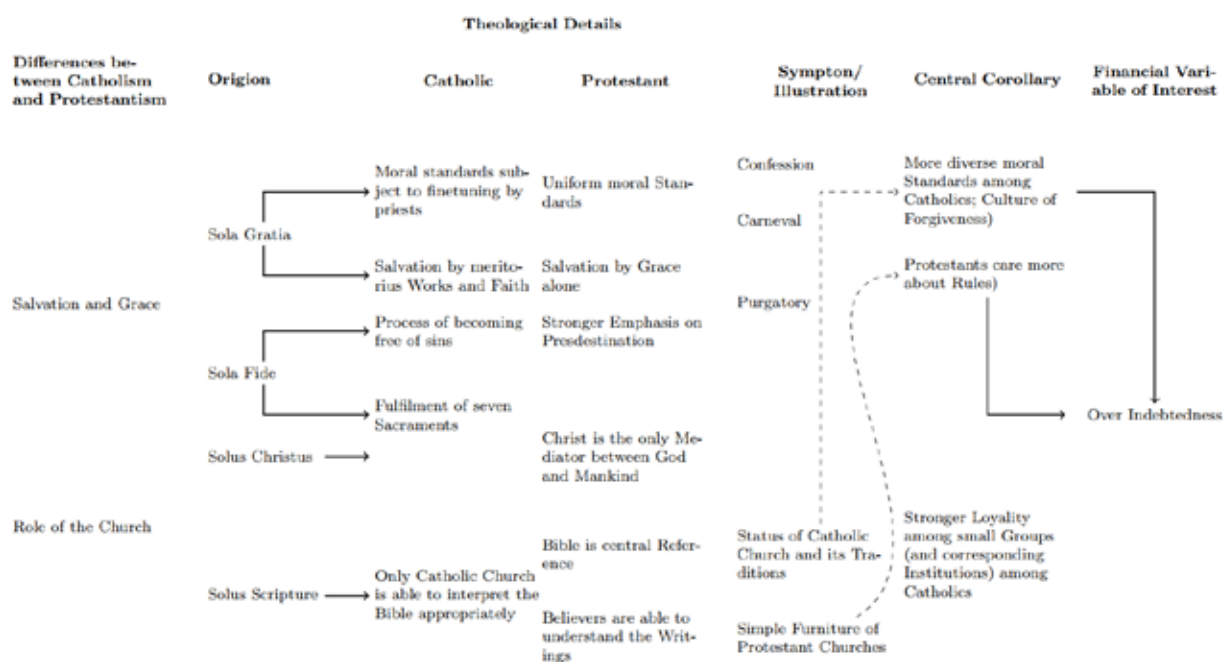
Theological Details

Differences between Catholism and Protestantism

Origion

Catholic

Protestant

Sympton/ Illustration

Central Corollary

Financial Variable of Interest

Salvation and Grace

Sola Gratia

Moral standards subject to finetuning by priests

Uniform moral Standards

Salvation by meritorius Works and Faith

Salvation by Grace alone

Sola Fide

Process of becoming free of sins

Stronger Emphasis on Predestination

Fulfilment of seven Sacraments

Solus Christus

Christ is the only Mediator between God and Mankind

Role of the Church

Solus Scripture

Only Catholic Church is able to interpret the Bible appropriately

Bible is central Reference

Believers are able to understand the Writings

Confession

Carneval

Purgatory

Status of Catholic Church and its Traditions

Simple Furniture of Protestant Churches

More diverse moral Standards among Catholics; Culture of Forgiveness)

Protestants care more about Rules)

Stronger Loyality among small Groups (and corresponding Institutions) among Catholics

Over Indebtedness